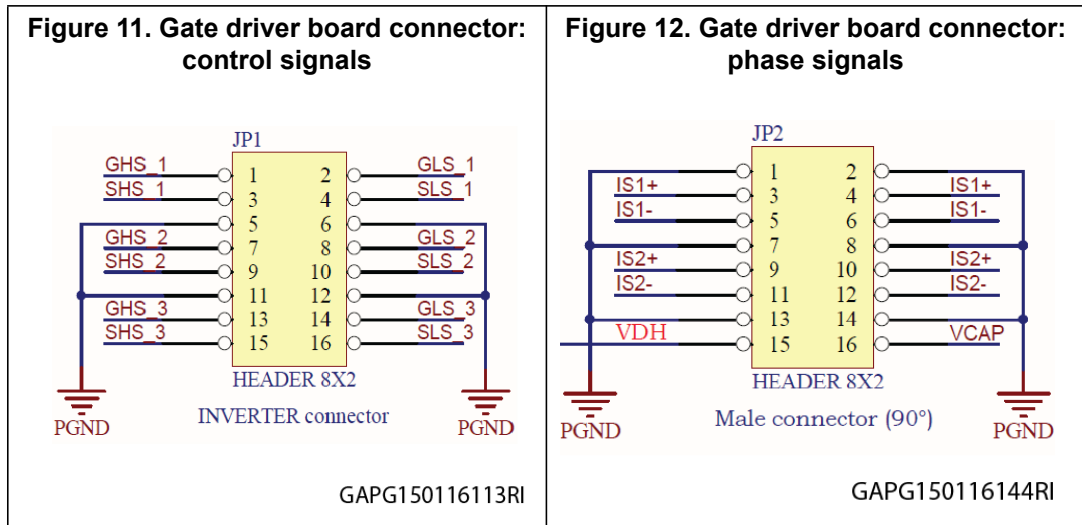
Figure 11. Gate driver board connector: control signals

JP1

GHS_1
SHS_1
GHS_2
SHS_2
GHS_3
SHS_3

| | |
|---|---|
| 1 | 2 |
| 3 | 4 |
| 5 | 6 |
| 7 | 8 |
| 9 | 10 |
| 11 | 12 |
| 13 | 14 |
| 15 | 16 |

GLS_1
SLS_1
GLS_2
SLS_2
GLS_3
SLS_3

HEADER 8X2

PGND
INVERTER connector
PGND

GAPG150116113RI

Figure 12. Gate driver board connector: phase signals

JP2

IS1+
IS1-
IS2+
IS2-
VDH

| | |
|---|---|
| 1 | 2 |
| 3 | 4 |
| 5 | 6 |
| 7 | 8 |
| 9 | 10 |
| 11 | 12 |
| 13 | 14 |
| 15 | 16 |

IS1+
IS1-
IS2+
IS2-
VCAP

HEADER 8X2

PGND
Male connector (90°)
PGND

GAPG150116144RI